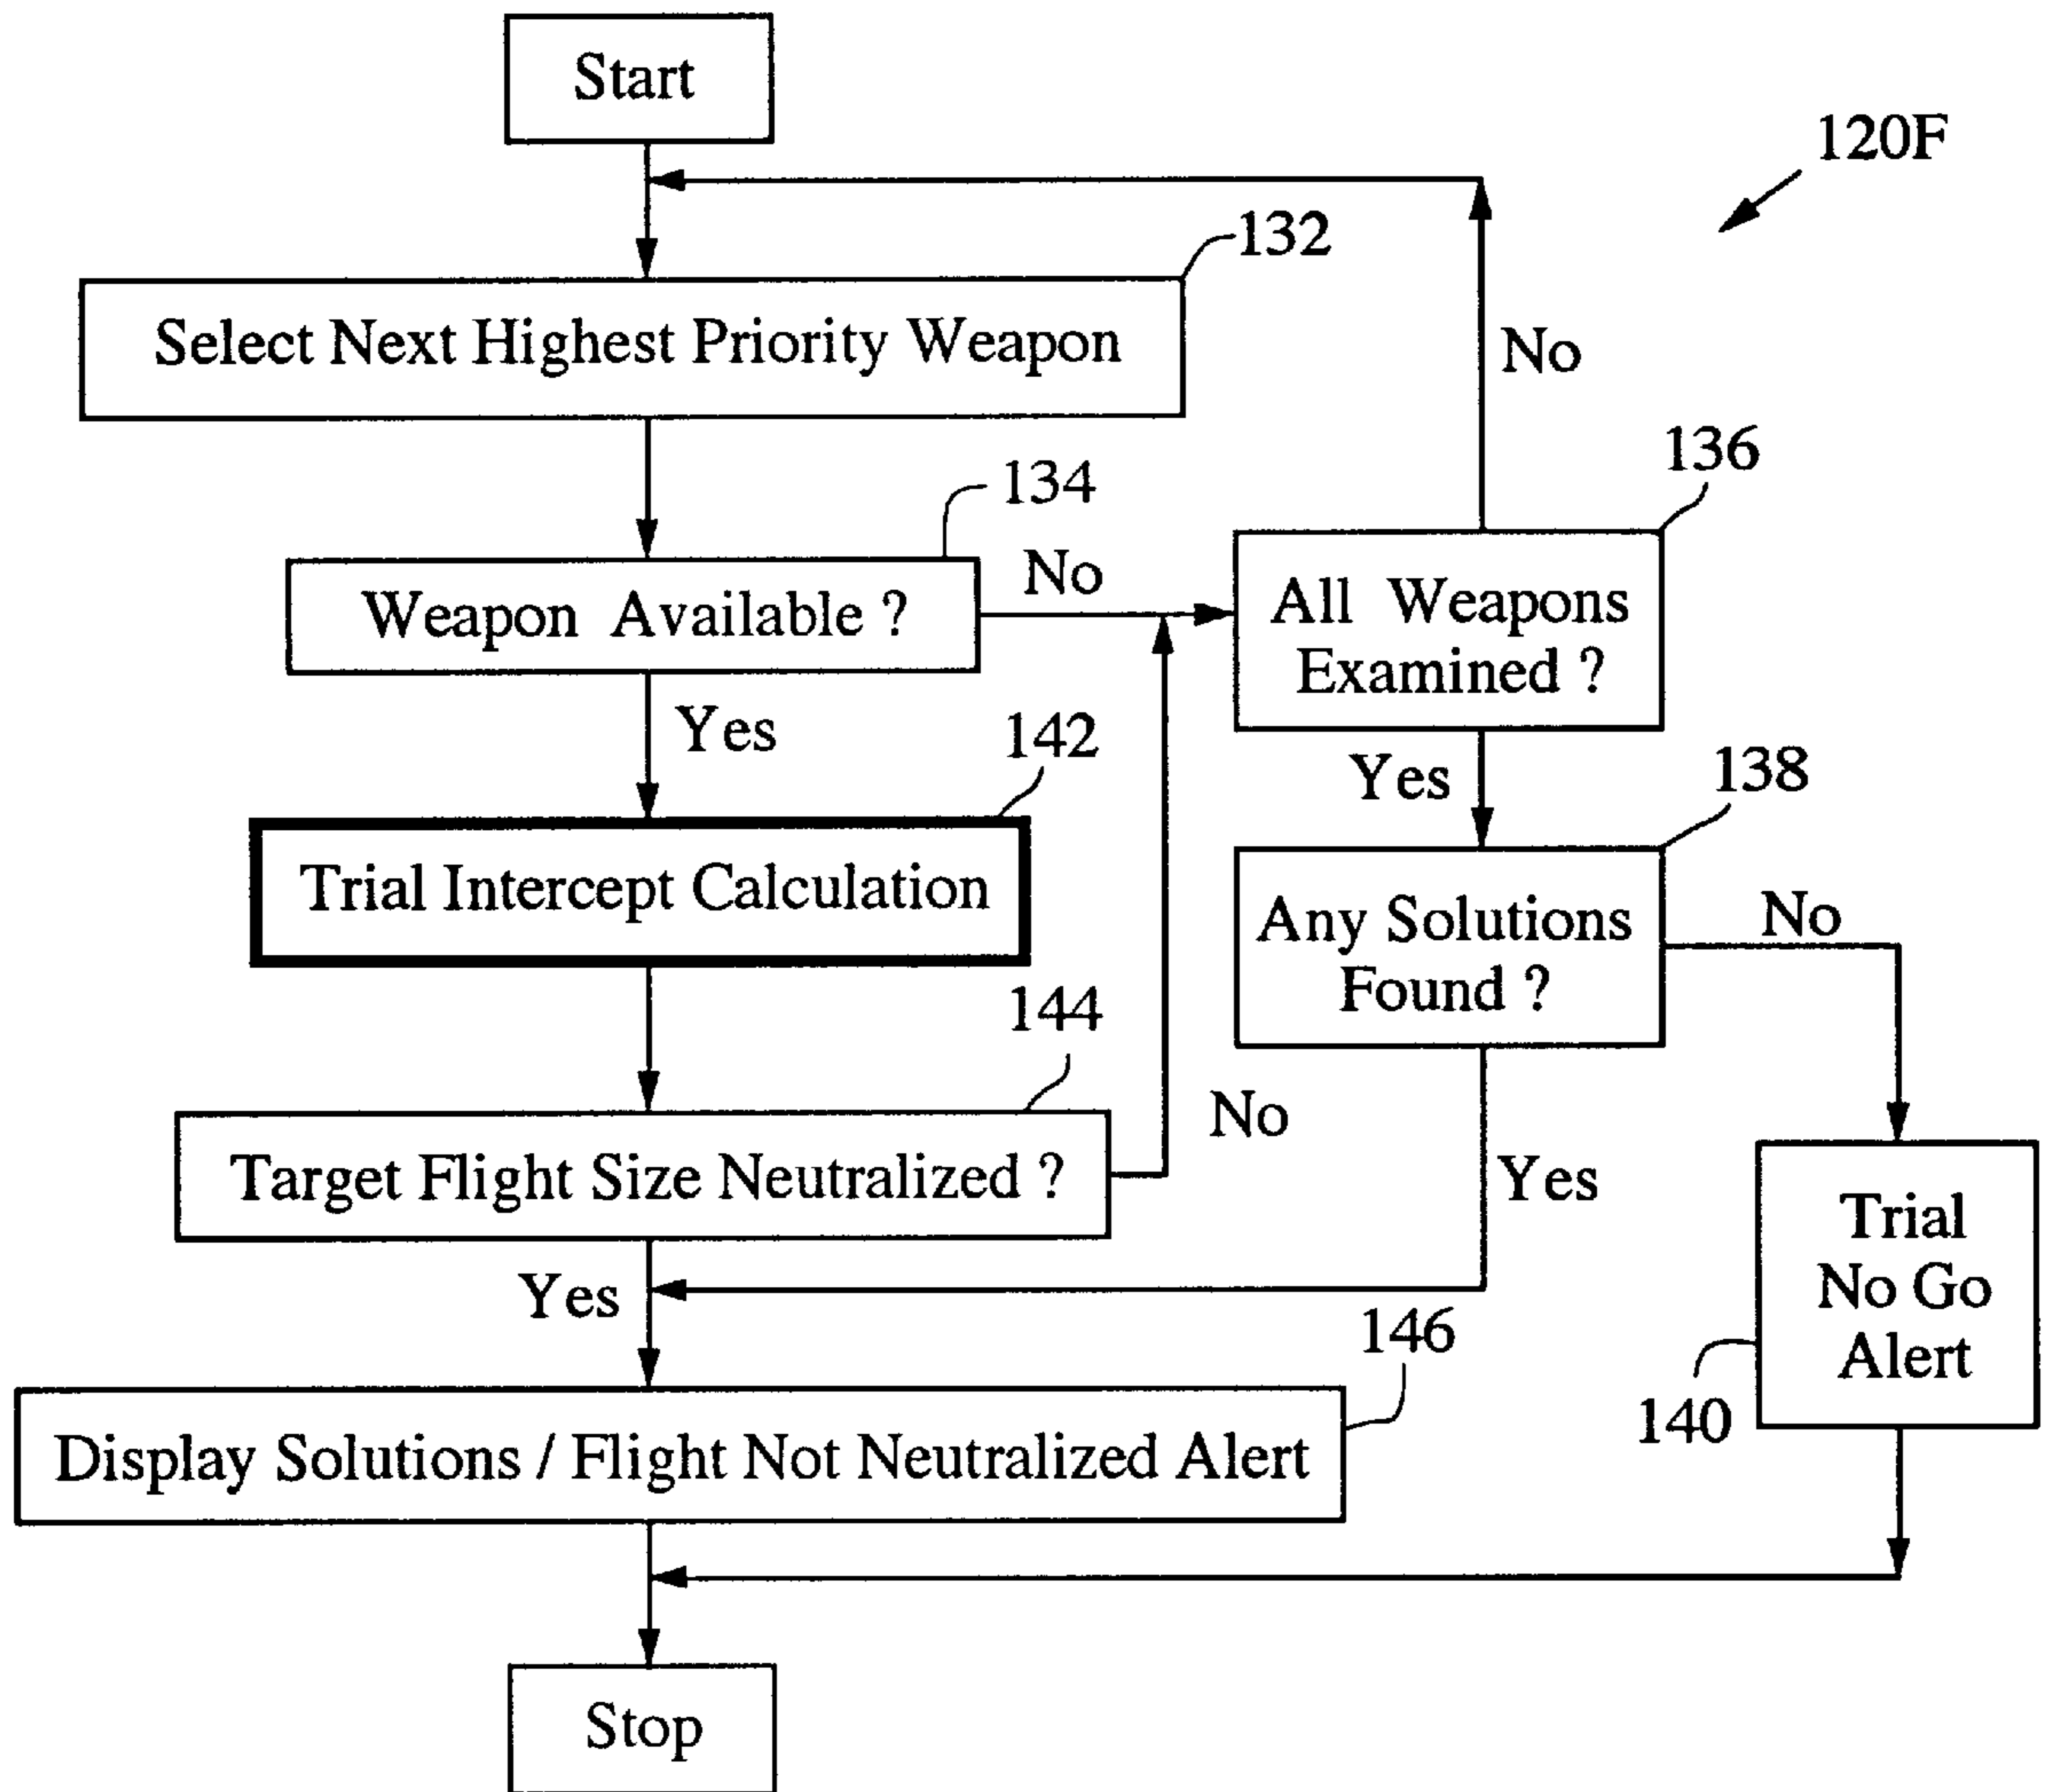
Start

120F

132

Select Next Highest Priority Weapon

No

134

136

No

Weapon Available ?

All Weapons Examined ?

Yes

142

Yes

138

Trial Intercept Calculation

Any Solutions Found ?

No

144

No

Yes

Target Flight Size Neutralized ?

Trial No Go Alert

Yes

146

140

Display Solutions / Flight Not Neutralized Alert

Stop